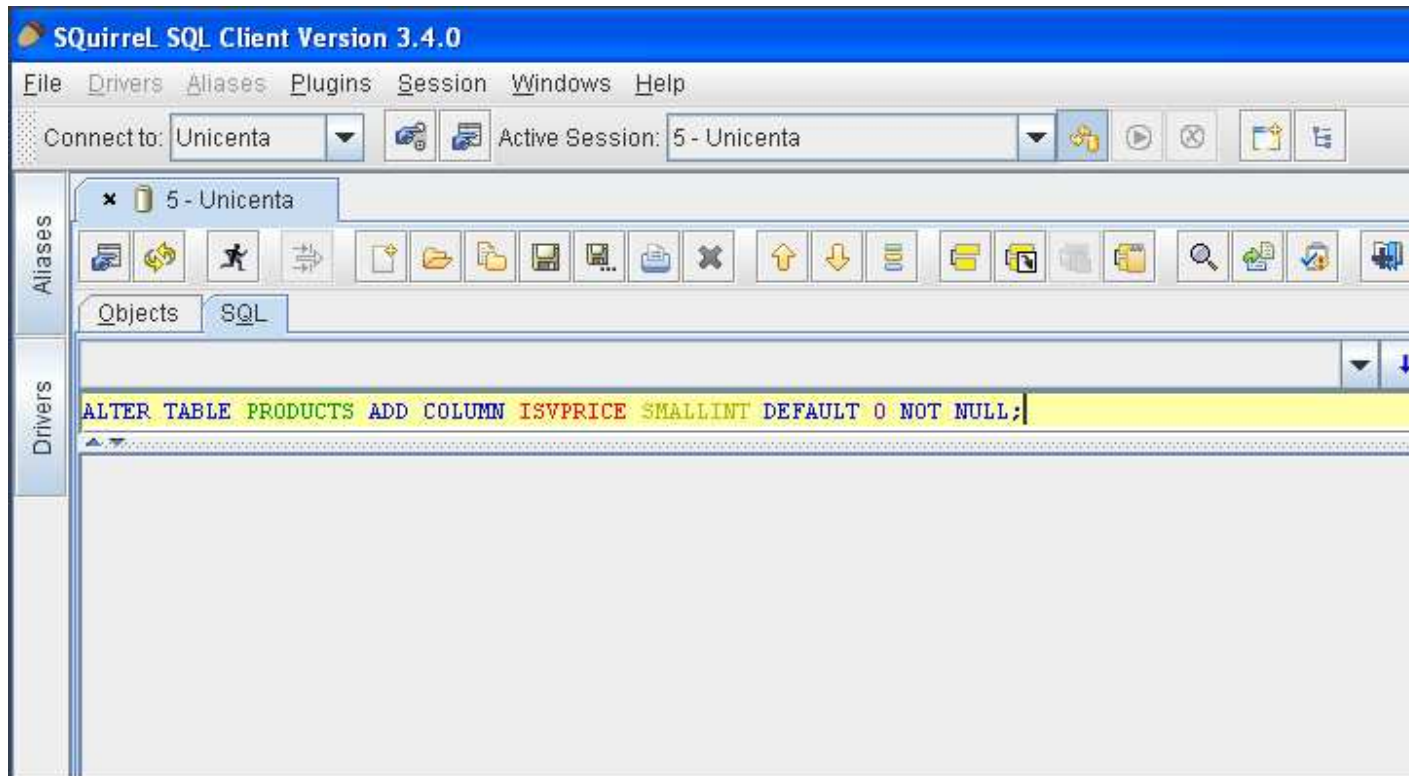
SQuirreL SQL Client Version 3.4.0

File Drivers Aliases Plugins Session Windows Help

Connect to: Unicenta Active Session: 5 - Unicenta

Aliases

Drivers

5 - Unicenta

Objects SQL

ALTER TABLE PRODUCTS ADD COLUMN ISVPRICE SMALLINT DEFAULT 0 NOT NULL;